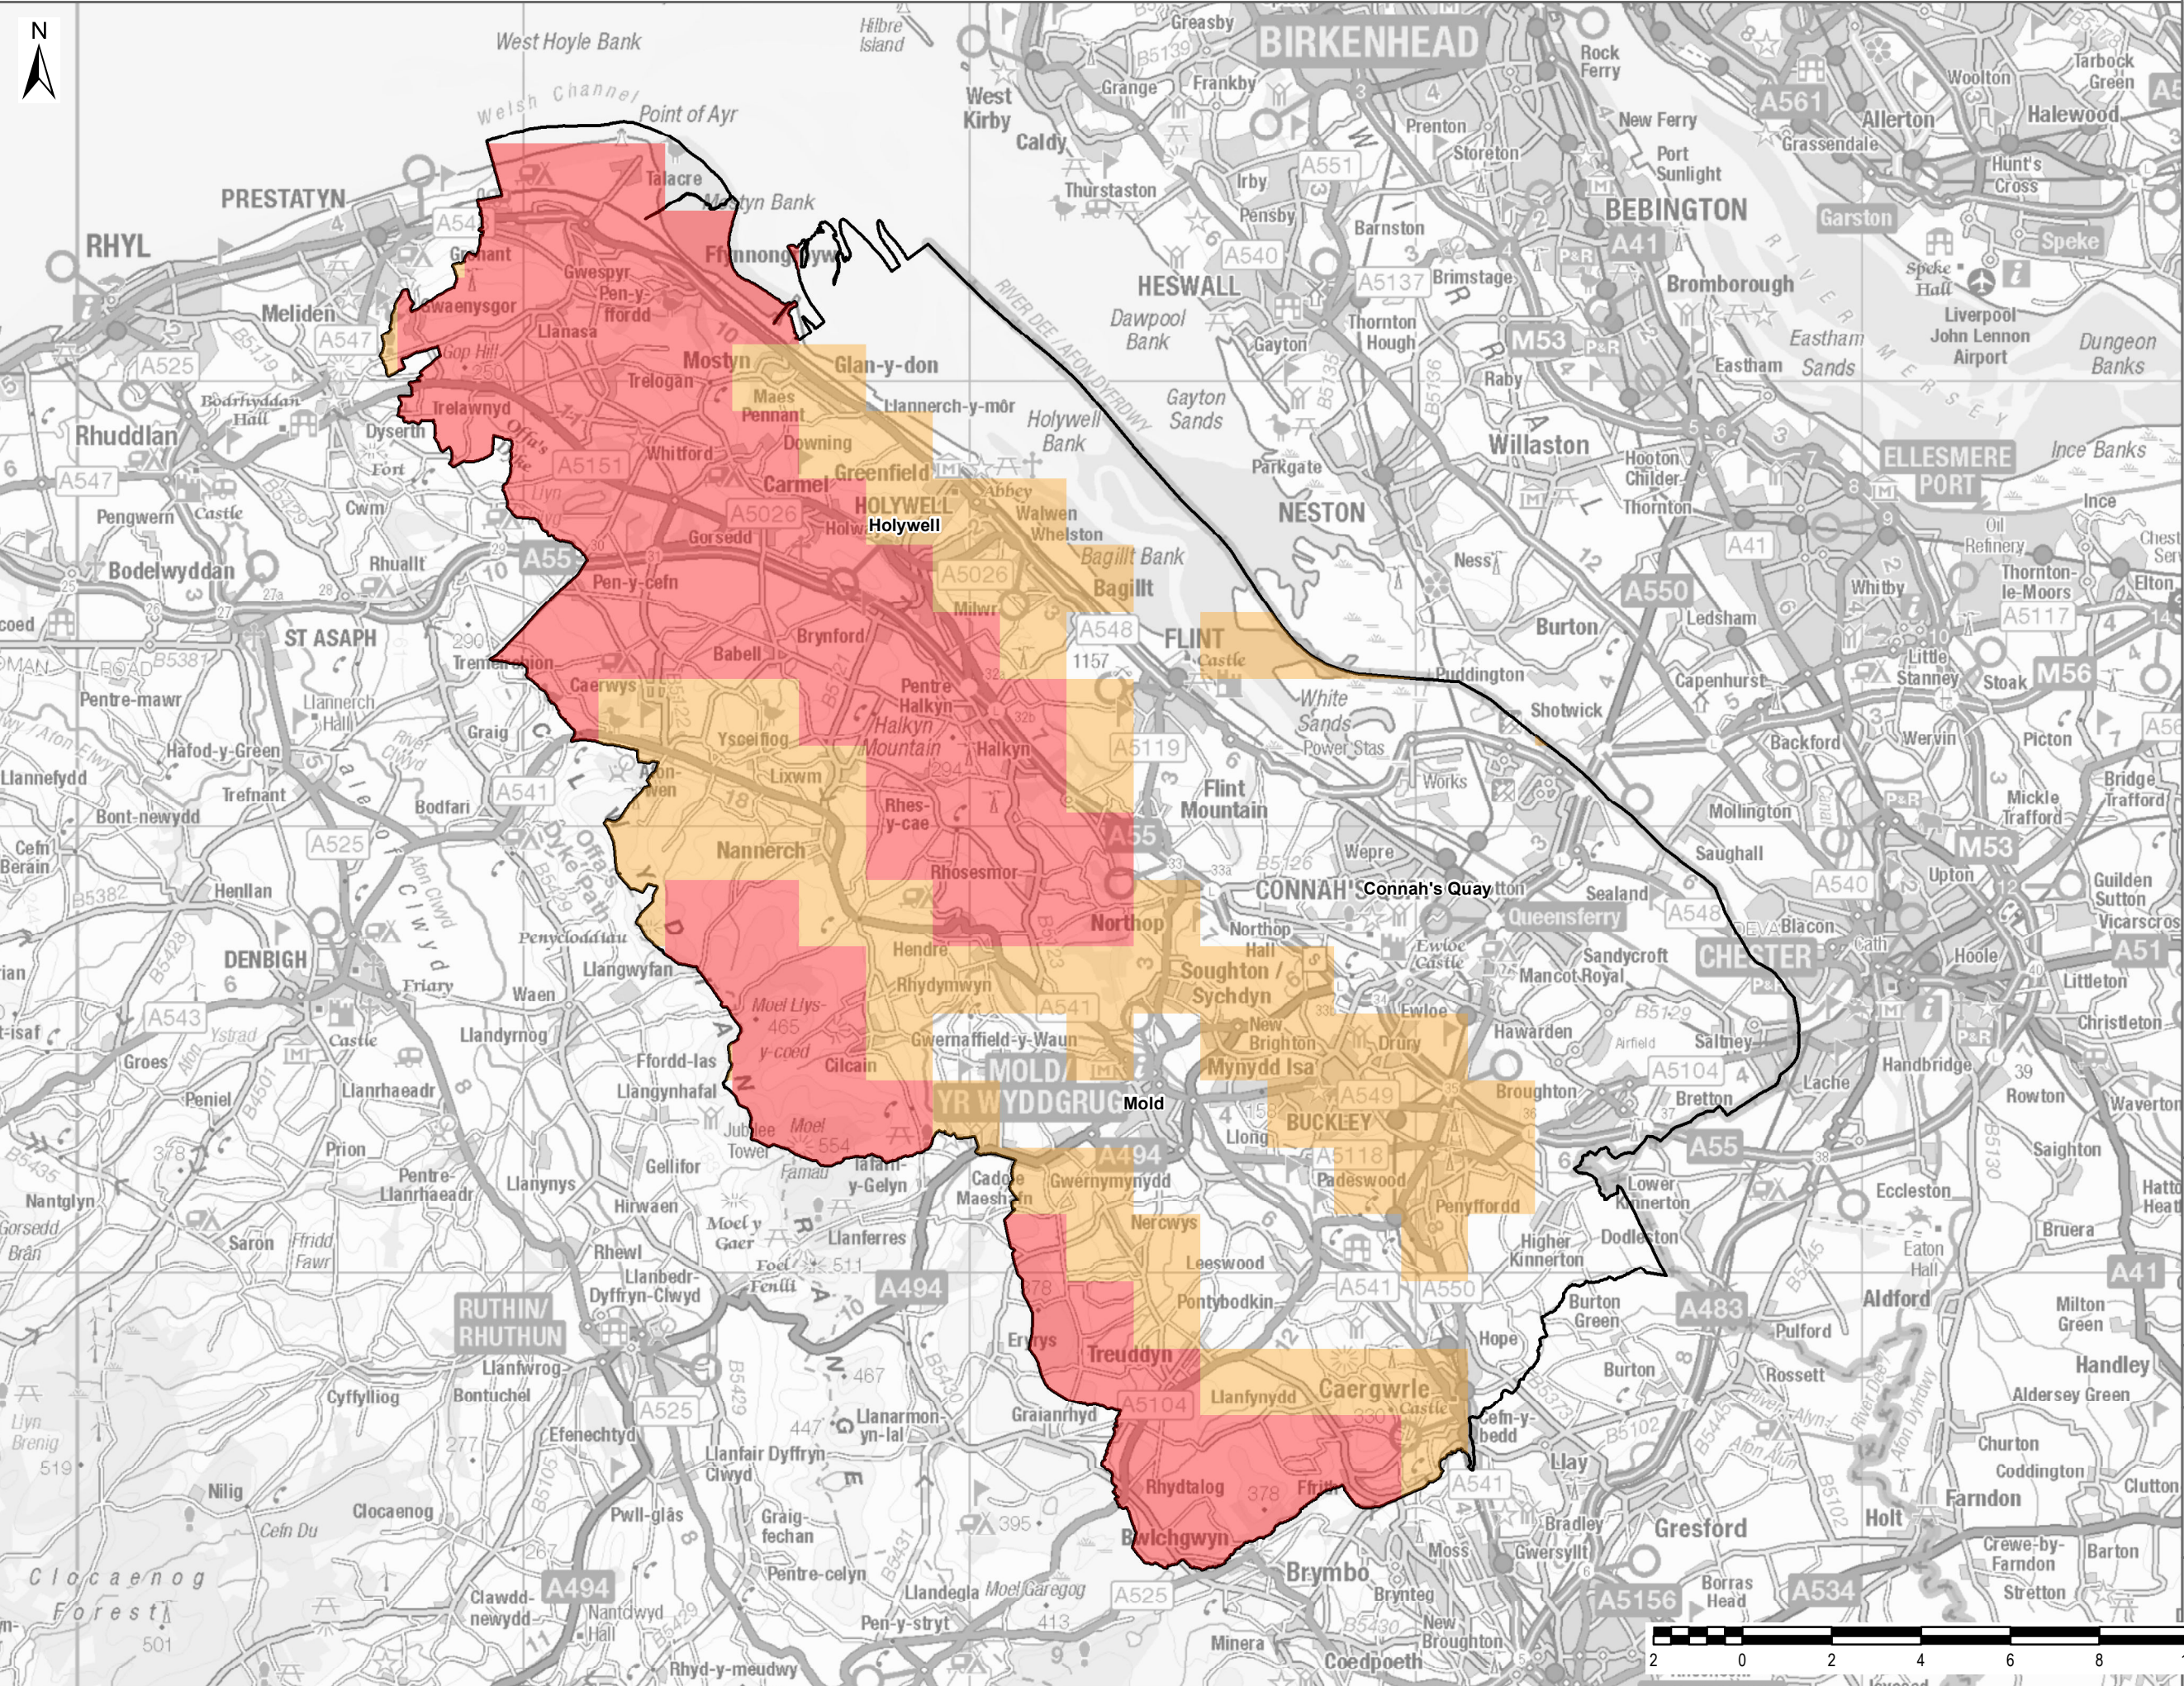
N

West Hoyle Bank
Hilbre Island
Welsh Channel
Point of Ayr
Greasby
BIRKENHEAD
Rock Ferry
West Kirby
Grange
Frankby
Caldy
Prenton
New Ferry
Woolton
Tarbock Green
A561
Allerton
Halewood
Talacre
Mostyn Bank
Thurstaston
Irby
Storeton
Port Sunlight
A551
Grassendale
Hunt's Cross
PRESTATYN
Ffynnongroyw
Pensby
Barnston
BEBINGTON
Garston
RHYL
Gronant
Gwespyr
Pen-y-ffordd
HESWALL
A540
A5137
Brimstage
A41
Speke
Gwaenysgor
Meliden
A547
Llanasa
Dawpool Bank
Gayton
Thornton Hough
M53
Bromborough
Speke Hall
Liverpool John Lennon Airport
Dungeon Banks
A525
Gop Hill
Mostyn
Glan-y-don
Eastham Sands
Eastham
Rhuddlan
Bodrhyddan Hall
Trelawnyd
Trelogan
Maes Pennant
Llannerch-y-môr
Holywell Bank
Gayton Sands
Raby
Dyserth
Whitford
Downing
Willaston
Hooton
Ince Banks
ELLESMERE PORT
A547
Fort
A5151
Carmel
Greenfield
Childer Thornton
Pengwern
Castle
Cwm
A5026
HOLYWELL
Abbey
Walwen
Parkgate
NESTON
Ince
Holywell
Whelston
Oil Refinery
Bodelwyddan
Rhuallt
A55
Gorsedd
Bagillt Bank
Ness
A41
Chester
Pen-y-cefn
A5026
Bagillt
Thornton-le-Moors
Whitby
Elton
ST ASAPH
Milwr
A548
FLINT
A550
Ledsham
A5117
Tremeirchion
Babell
Brynford
1157
Castle
Burton
Little Stanney
Stoak
M56
Pentre-mawr
Llannerch Hall
Caerwys
Pentre Halkyn
Puddington
Shotwick
Capenhurst
Hafod-y-Green
Graig
Ysceifiog
Halkyn Mountain
Halkyn
White Sands
Backford
Wervin
Picton
Llannefydd
Trefnant
Lixwm
A5119
Power Stas
Bridge Trafford
Bont-newydd
Bodfari
A541
Works
Mollington
Mickle Trafford
Rhes-y-cae
Flint Mountain
Cefn Berain
A525
Nannerch
A55
Wepre
Saughall
M53
Henllan
Offa's Dyke Path
Rhosesmor
CONNAH'S QUAY
Connah's Quay
Sealand
A540
Upton
Guilden Sutton
Penycloddiau
Northop
Queensferry
A548
Blacon
Vicarscross
DENBIGH
Llangwyfan
Hendre
Northop Hall
Ewloe Castle
Sandycroft
CHESTER
Hoole
A51
Friary
Waen
Rhydymwyn
Soughton / Sychdyn
Mancot Royal
Littleton
Moel Llys-y-coed
465
A541
Ewloe
B5129
A543
Ystrad
Castle
Llandyrnog
Gwernaffield-y-Waun
New Brighton
Drury
Hawarden
Airfield
Saltney
Christleton
Groes
Ffordd-las
Cilcain
MOLD / YR WYDDGRUG
Mold
Mynydd Isa
A5104
Lache
Handbridge
Peniel
Llanrhaeadr
Llangynhafal
A549
Broughton
Rowton
Jubilee Tower
Moel 554
BUCKLEY
Bretton
Waverton
Prion
Llong
A5118
A55
Saighton
Pentre-Llanrhaeadr
Llanynys
Gellifor
Famau
Tafarn-y-Gelyn
Cadole
A494
Gwernymynydd
Padeswood
Lower Kinnerton
Eccleston
Nantglyn
Maeshafn
Penyffordd
Hirwaen
Moel y Gaer
Nercwys
Higher Kinnerton
Dodleston
Bruera
Gorsedd Bran
Saron
Ffridd Fawr
Rhewl
Llanferres
Eaton Hall
Llanbedr-Dyffryn-Clwyd
Foel Fenlli
511
Leeswood
A541
A550
A41
RUTHIN / RHUTHUN
A494
Pontybodkin
Burton Green
A483
Aldford
Milton Green
Eryrys
Treuddyn
Hope
Pulford
Handley
Llanfwrog
Bontuchel
Burton
Rossett
Cyffylliog
467
Aldersey Green
A525
Llanarmon-yn-Ial
Graianrhyd
A5104
Llanfynydd
Caergwrle
Castle
Llyn Brenig
519
Efenechtyd
447
Cefn-y-bedd
B5102
Churton
Llanfair Dyffryn Clwyd
Llay
Coddington
Farndon
Clutton
Nilig
Rhydtalog
378
Ffrith
A541
Graig-fechan
395
Bradley
Gresford
Holt
Cefn Du
Clocaenog
Gwersyllt
Crewe-by-Farndon
Barton
Bwlchgwyn
Moss
Clocaenog Forest
Pwll-glâs
Brymbo
Clawdd-newydd
A494
Pentre-celyn
Llandegla
Moel Garegog
A525
Brynteg
Borras Head
A534
Nantclwyd Hall
413
New Broughton
A5156
Stretton
501
Rhyd-y-meudwy
Pen-y-stryt
Minera
Coedpoeth
2 0 2 4 6 8